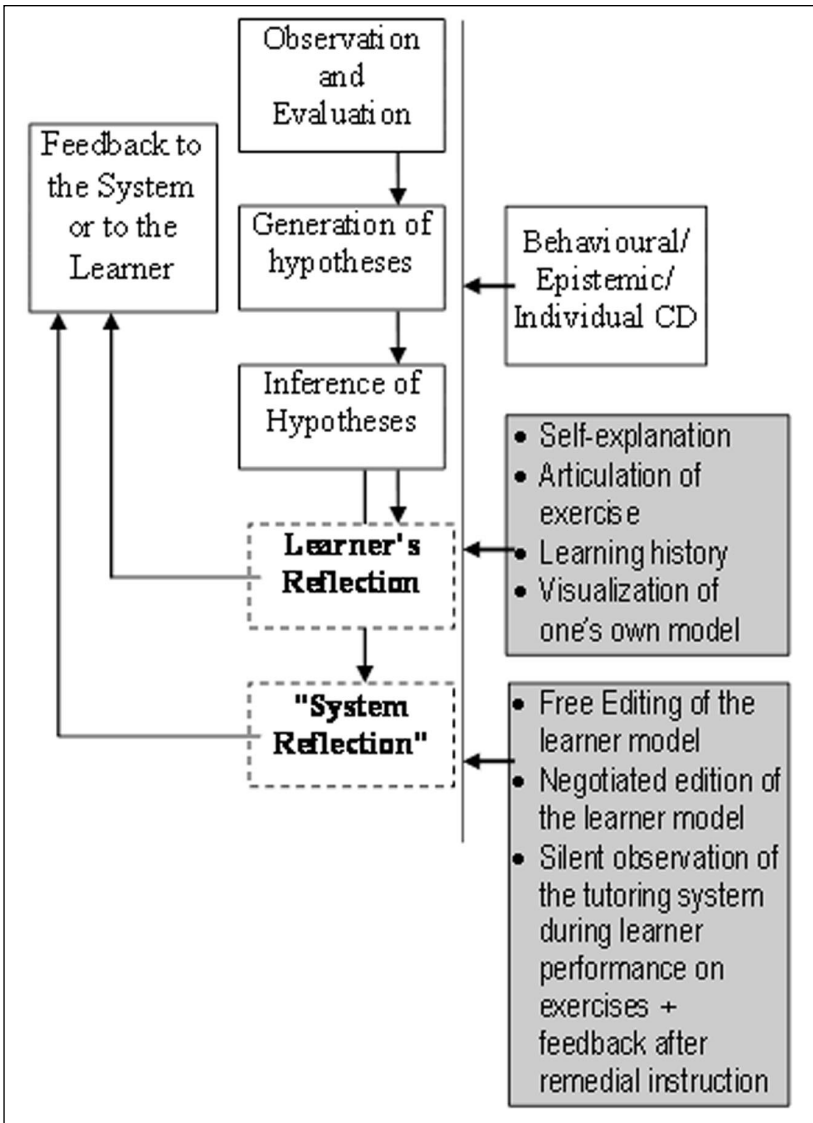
Observation and Evaluation

Feedback to the System or to the Learner

Generation of hypotheses

Behavioural/ Epistemic/ Individual CD

Inference of Hypotheses

- Self-explanation
- Articulation of exercise
- Learning history
- Visualization of one's own model

**Learner's Reflection**

**"System Reflection"**

- Free Editing of the learner model
- Negotiated edition of the learner model
- Silent observation of the tutoring system during learner performance on exercises + feedback after remedial instruction